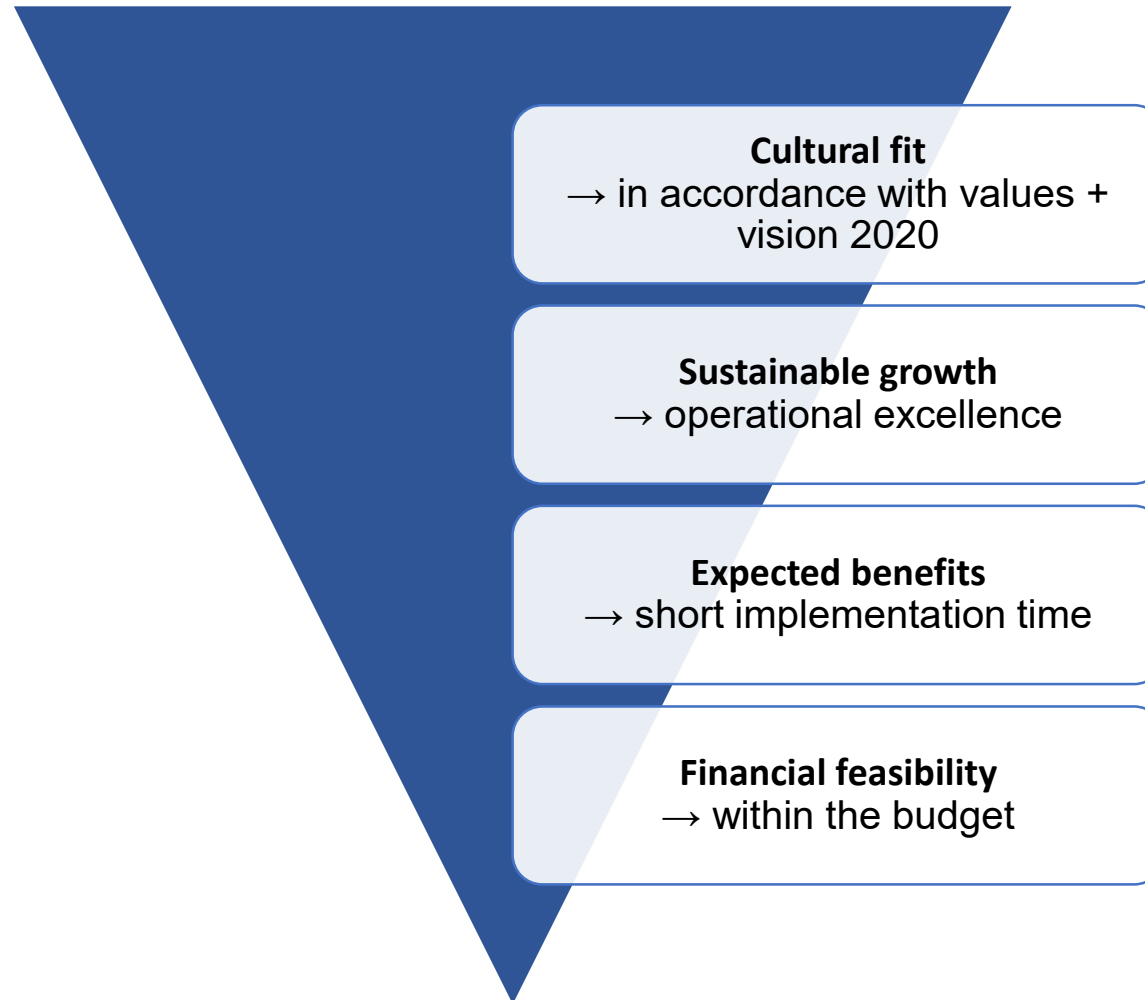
**Cultural fit**
→ in accordance with values + vision 2020

**Sustainable growth**
→ operational excellence

**Expected benefits**
→ short implementation time

**Financial feasibility**
→ within the budget